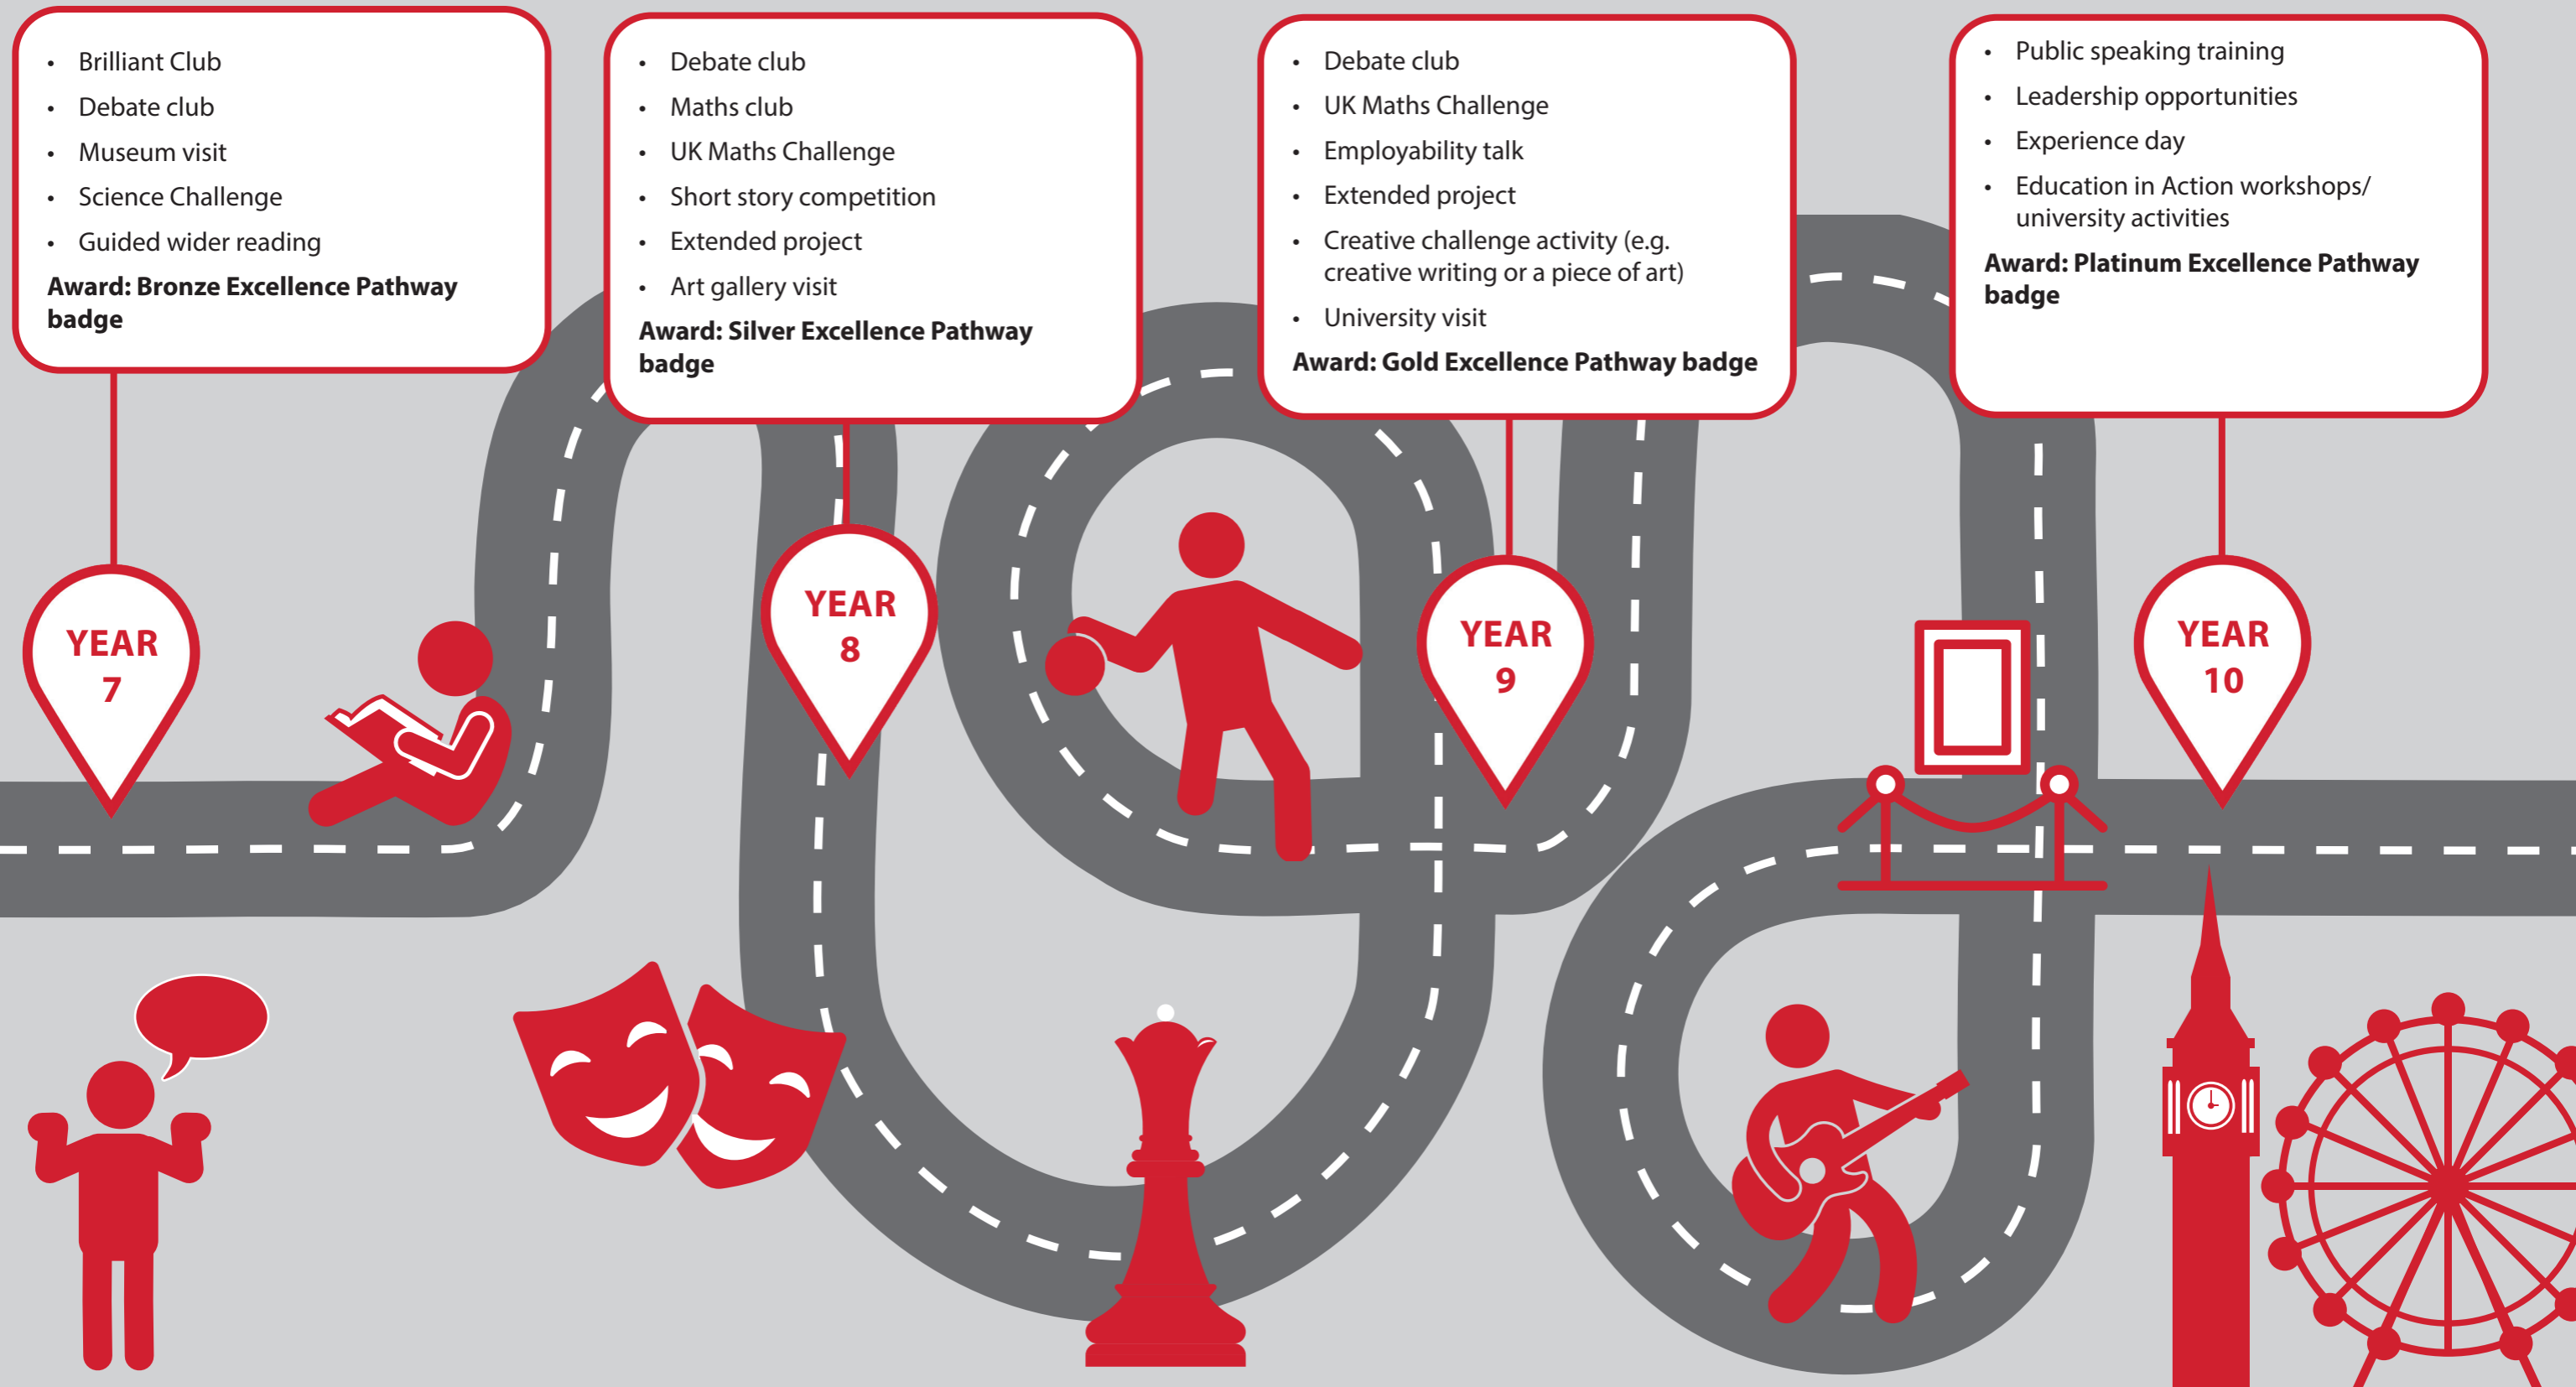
- Brilliant Club
- Debate club
- Museum visit
- Science Challenge
- Guided wider reading

**Award: Bronze Excellence Pathway badge**

YEAR 7

- Debate club
- Maths club
- UK Maths Challenge
- Short story competition
- Extended project
- Art gallery visit

**Award: Silver Excellence Pathway badge**

YEAR 8

- Debate club
- UK Maths Challenge
- Employability talk
- Extended project
- Creative challenge activity (e.g. creative writing or a piece of art)
- University visit

**Award: Gold Excellence Pathway badge**

YEAR 9

- Public speaking training
- Leadership opportunities
- Experience day
- Education in Action workshops/ university activities

**Award: Platinum Excellence Pathway badge**

YEAR 10